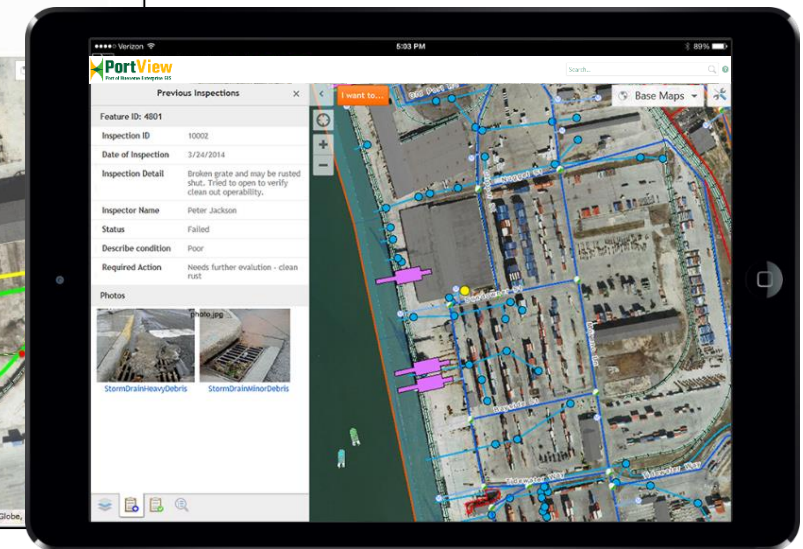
●●●●○ Verizon

5:03 PM

89%

PortView

Port of Hueneme Enterprise GIS

Search...

Previous Inspections

Feature ID: 4801

| | |
|---|---|
| Inspection ID | 10002 |
| Date of Inspection | 3/24/2014 |
| Inspection Detail | Broken grate and may be rusted shut. Tried to open to verify clean out operability. |
| Inspector Name | Peter Jackson |
| Status | Failed |
| Describe condition | Poor |
| Required Action | Needs further evalution - clean rust |

Photos

photo.jpg

StormDrainHeavyDebris

StormDrainMinorDebris

I want to...

Base Maps

Globe,